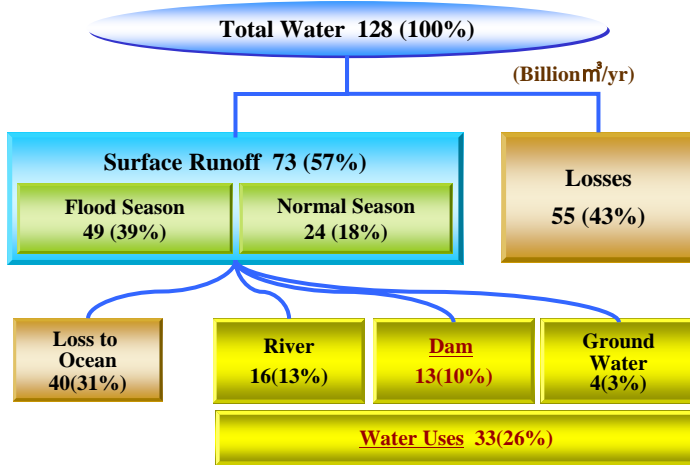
Total Water 128 (100%)

(Billion$m^3$/yr)

Surface Runoff 73 (57%)

Flood Season
49 (39%)

Normal Season
24 (18%)

Losses
55 (43%)

Loss to Ocean
40(31%)

River
16(13%)

Dam
13(10%)

Ground Water
4(3%)

Water Uses 33(26%)